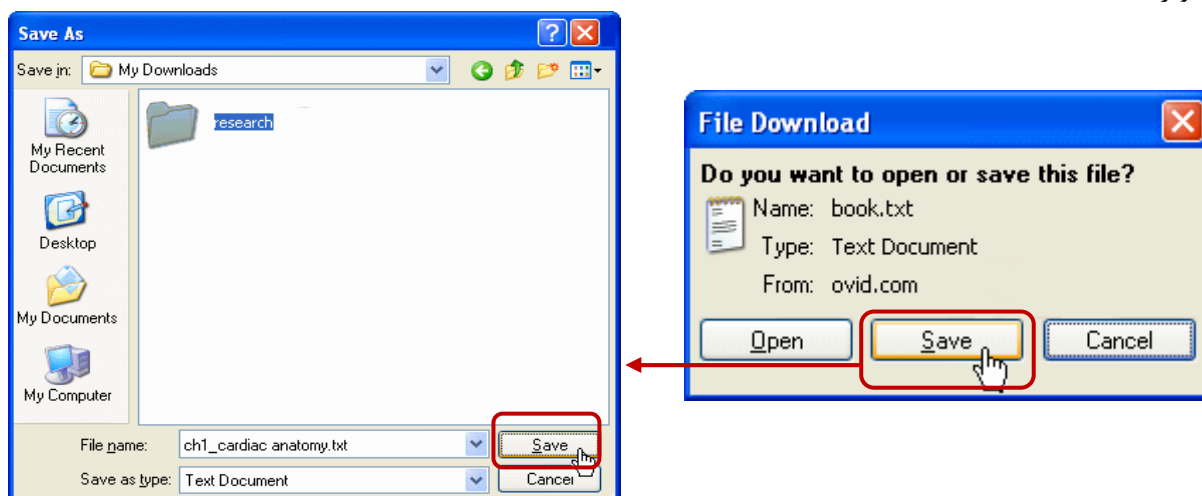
Save As

Save in: My Downloads

My Recent Documents

Desktop

My Documents

My Computer

research

File name: ch1_cardiac anatomy.txt

Save

Save as type: Text Document

Cancel

File Download

Do you want to open or save this file?

Name: book.txt

Type: Text Document

From: ovid.com

Open

Save

Cancel